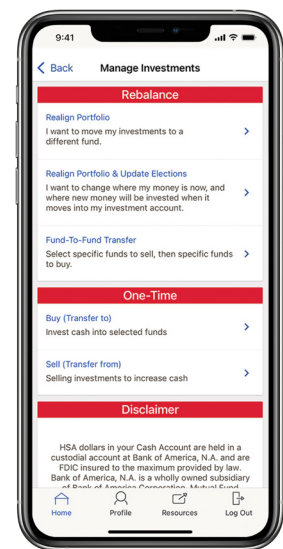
9:41

Back

Manage Investments

Rebalance

Realign Portfolio
I want to move my investments to a different fund.

Realign Portfolio & Update Elections
I want to change where my money is now, and where new money will be invested when it moves into my investment account.

Fund-To-Fund Transfer
Select specific funds to sell, then specific funds to buy.

One-Time

Buy (Transfer to)
Invest cash into selected funds

Sell (Transfer from)
Selling investments to increase cash

Disclaimer

HSA dollars in your Cash Account are held in a custodial account at Bank of America, N.A. and are FDIC insured to the maximum provided by law. Bank of America, N.A. is a wholly owned subsidiary of Bank of America Corporation. Mutual Fund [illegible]

Home

Profile

Resources

Log Out